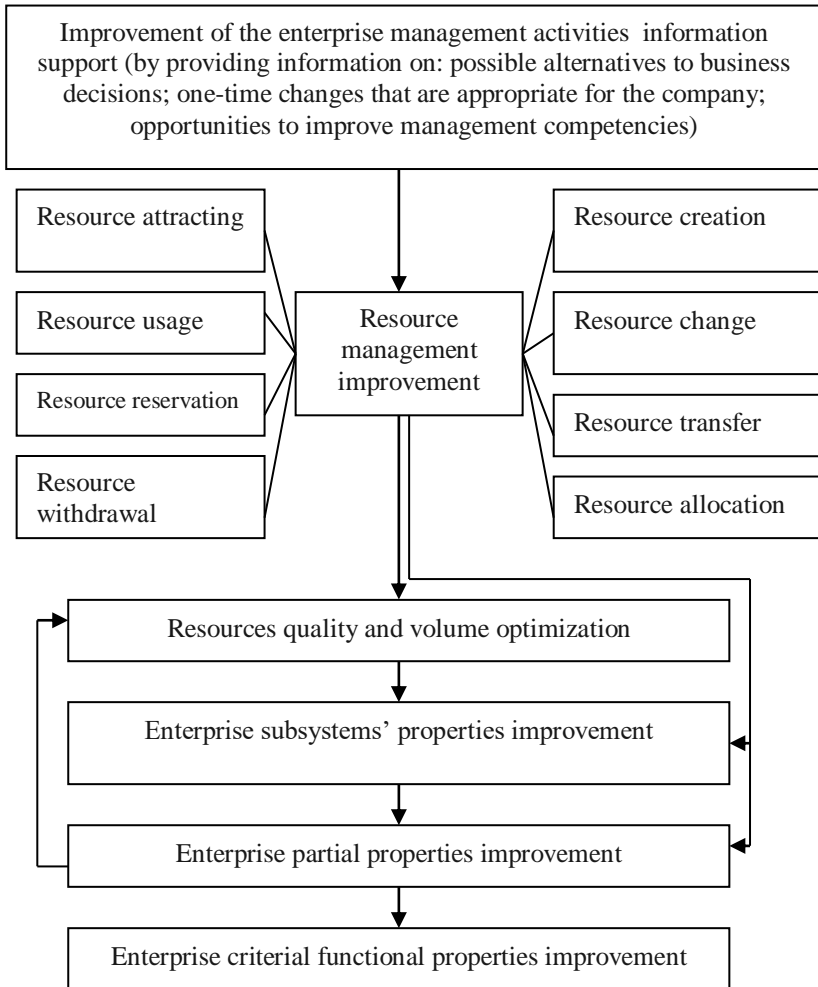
Improvement of the enterprise management activities information support (by providing information on: possible alternatives to business decisions; one-time changes that are appropriate for the company; opportunities to improve management competencies)

Resource attracting

Resource usage

Resource reservation

Resource withdrawal

Resource management improvement

Resource creation

Resource change

Resource transfer

Resource allocation

Resources quality and volume optimization

Enterprise subsystems' properties improvement

Enterprise partial properties improvement

Enterprise criterial functional properties improvement